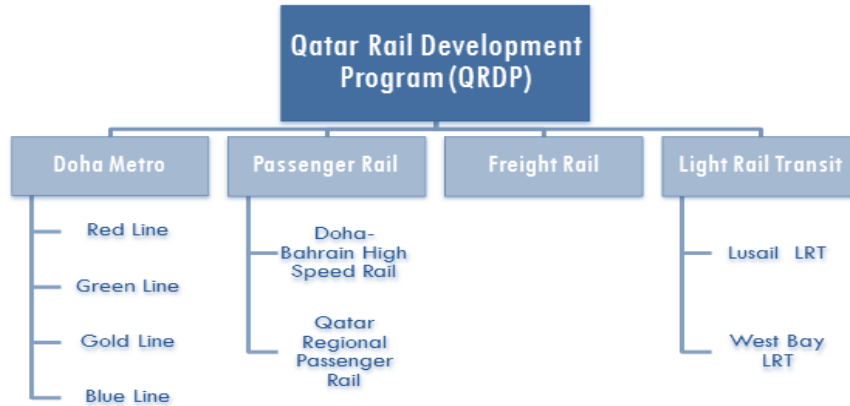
Qatar Rail Development Program (QRDP)

Doha Metro

Red Line

Green Line

Gold Line

Blue Line

Passenger Rail

Doha-Bahrain High Speed Rail

Qatar Regional Passenger Rail

Freight Rail

Light Rail Transit

Lusail LRT

West Bay LRT